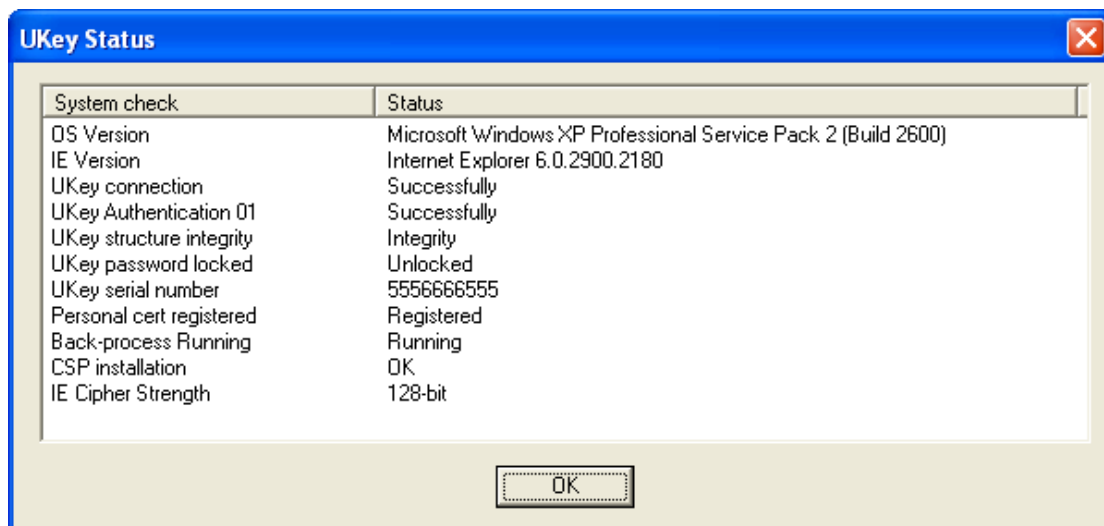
UKey Status

| System check | Status |
|---|---|
| OS Version | Microsoft Windows XP Professional Service Pack 2 (Build 2600) |
| IE Version | Internet Explorer 6.0.2900.2180 |
| UKey connection | Successfully |
| UKey Authentication 01 | Successfully |
| UKey structure integrity | Integrity |
| UKey password locked | Unlocked |
| UKey serial number | 5556666555 |
| Personal cert registered | Registered |
| Back-process Running | Running |
| CSP installation | OK |
| IE Cipher Strength | 128-bit |

OK